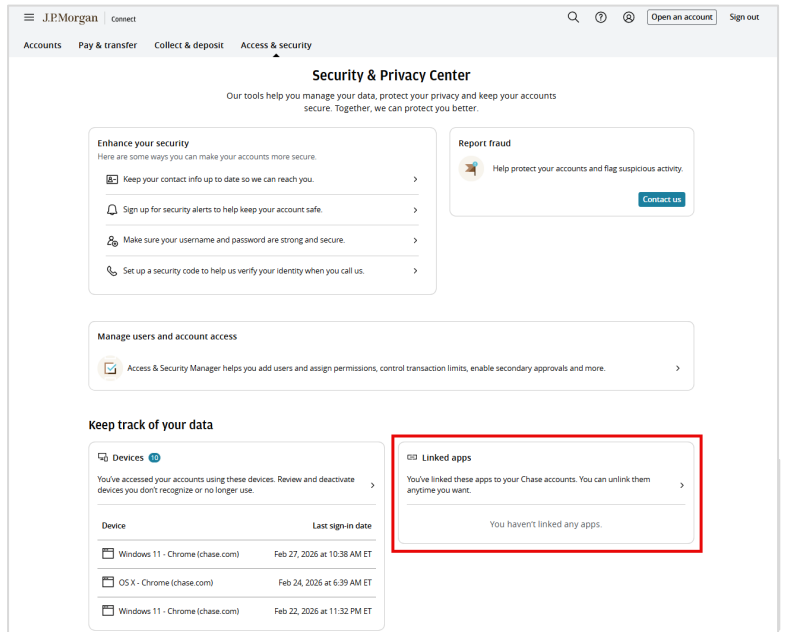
J.P.Morgan | Connect

Open an account
Sign out

Accounts
Pay & transfer
Collect & deposit
Access & security

Security & Privacy Center

Our tools help you manage your data, protect your privacy and keep your accounts secure. Together, we can protect you better.

Enhance your security
Here are some ways you can make your accounts more secure.

Keep your contact info up to date so we can reach you.

Sign up for security alerts to help keep your account safe.

Make sure your username and password are strong and secure.

Set up a security code to help us verify your identity when you call us.

Report fraud

Help protect your accounts and flag suspicious activity.

Contact us

Manage users and account access

Access & Security Manager helps you add users and assign permissions, control transaction limits, enable secondary approvals and more.

Keep track of your data

Devices 10

You've accessed your accounts using these devices. Review and deactivate devices you don't recognize or no longer use.

| Device | Last sign-in date |
|---|---|
| Windows 11 - Chrome (chase.com) | Feb 27, 2026 at 10:38 AM ET |
| OS X - Chrome (chase.com) | Feb 24, 2026 at 6:39 AM ET |
| Windows 11 - Chrome (chase.com) | Feb 22, 2026 at 11:32 PM ET |

Linked apps

You've linked these apps to your Chase accounts. You can unlink them anytime you want.

You haven't linked any apps.